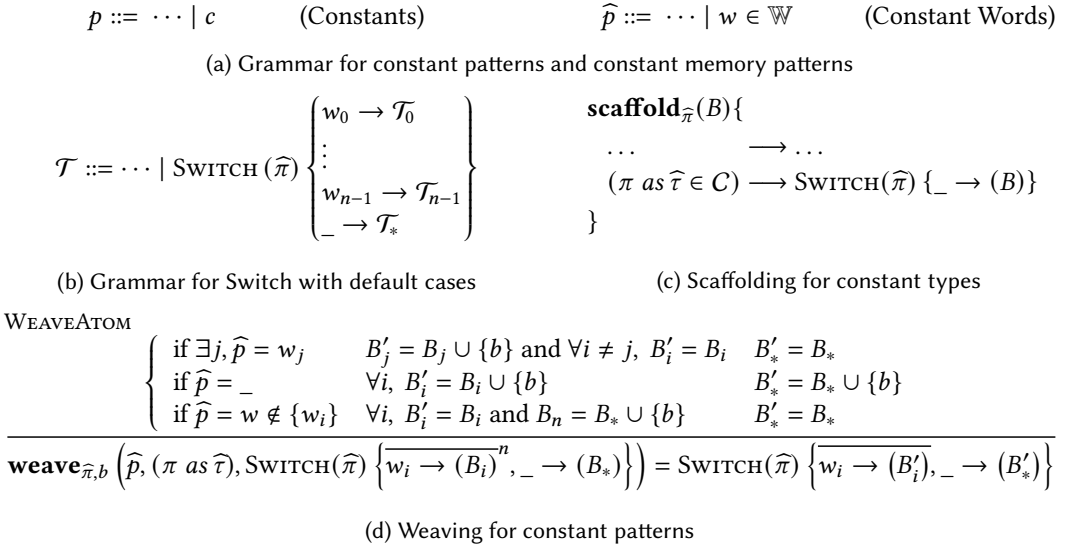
$p ::= \cdots \mid c$ (Constants) $\quad \widehat{p} ::= \cdots \mid w \in \mathbb{W}$ (Constant Words)

(a) Grammar for constant patterns and constant memory patterns

$\mathcal{T} ::= \cdots \mid \textsc{Switch}\,(\widehat{\pi}) \begin{Bmatrix} w_0 \to \mathcal{T}_0 \\ \vdots \\ w_{n-1} \to \mathcal{T}_{n-1} \\ \_ \to \mathcal{T}_* \end{Bmatrix}$

$\textbf{scaffold}_{\widehat{\pi}}(B)\{$
$\quad \ldots \longrightarrow \ldots$
$\quad (\pi\ as\ \widehat{\tau} \in \mathcal{C}) \longrightarrow \textsc{Switch}(\widehat{\pi})\ \{\_ \to (B)\}$
$\}$

(b) Grammar for Switch with default cases

(c) Scaffolding for constant types

WeaveAtom

$\begin{cases} \text{if } \exists j, \widehat{p} = w_j & B'_j = B_j \cup \{b\} \text{ and } \forall i \neq j,\ B'_i = B_i & B'_* = B_* \\ \text{if } \widehat{p} = \_ & \forall i,\ B'_i = B_i \cup \{b\} & B'_* = B_* \cup \{b\} \\ \text{if } \widehat{p} = w \notin \{w_i\} & \forall i,\ B'_i = B_i \text{ and } B_n = B_* \cup \{b\} & B'_* = B_* \end{cases}$

$\textbf{weave}_{\widehat{\pi},b}\left(\widehat{p}, (\pi\ as\ \widehat{\tau}), \textsc{Switch}(\widehat{\pi})\left\{\overline{w_i \to (B_i)}^{n}, \_ \to (B_*)\right\}\right) = \textsc{Switch}(\widehat{\pi})\left\{\overline{w_i \to (B'_i)}, \_ \to (B'_*)\right\}$

(d) Weaving for constant patterns